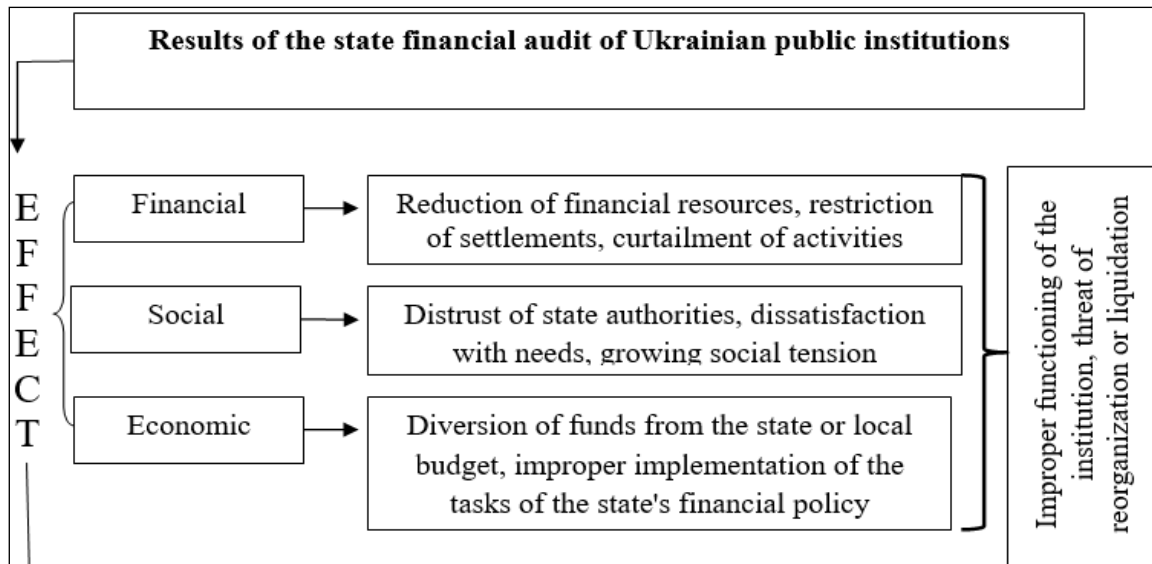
**Results of the state financial audit of Ukrainian public institutions**

E
F
F
E
C
T

Financial

Reduction of financial resources, restriction of settlements, curtailment of activities

Social

Distrust of state authorities, dissatisfaction with needs, growing social tension

Economic

Diversion of funds from the state or local budget, improper implementation of the tasks of the state's financial policy

Improper functioning of the institution, threat of reorganization or liquidation